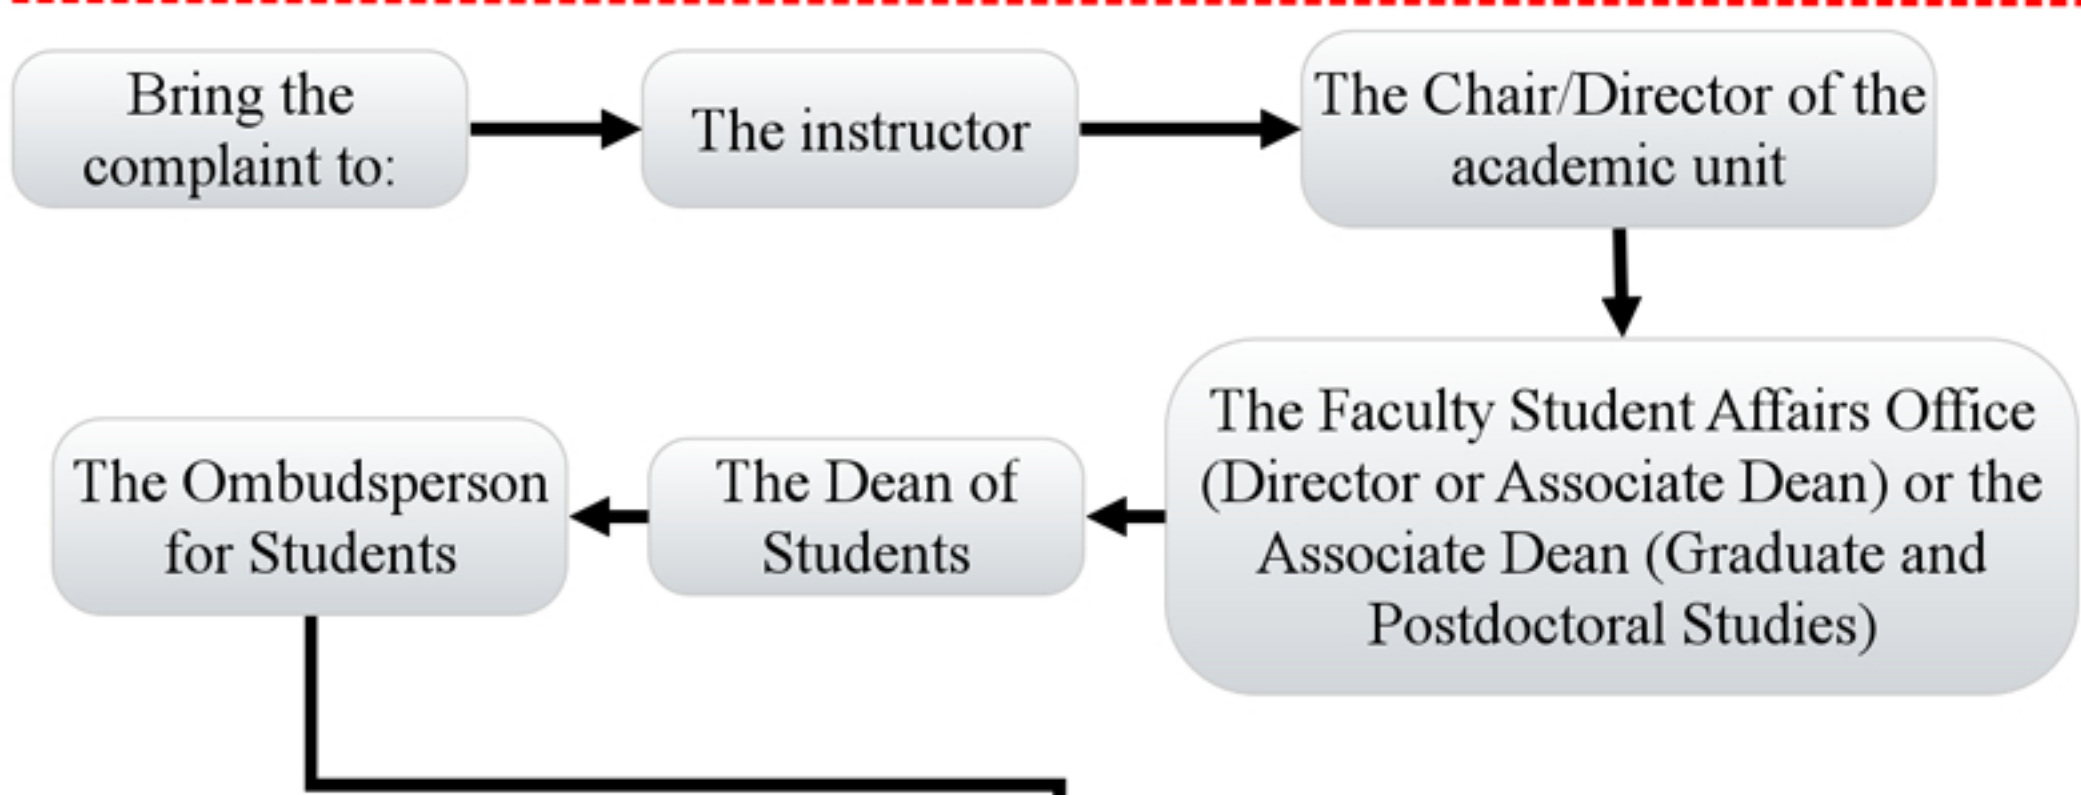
Bring the complaint to:

The instructor

The Chair/Director of the academic unit

The Faculty Student Affairs Office (Director or Associate Dean) or the Associate Dean (Graduate and Postdoctoral Studies)

The Dean of Students

The Ombudsperson for Students